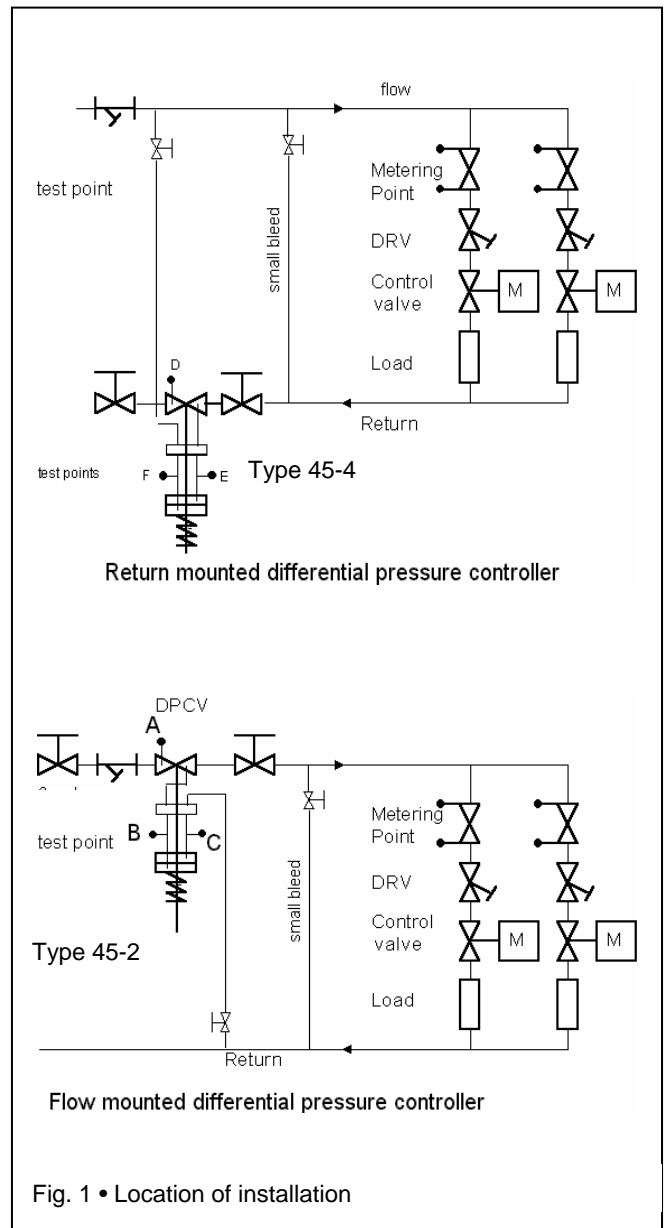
flow

test point

small bleed

Metering Point

DRV

Control valve

M

M

Load

D

Return

test points

F

E

Type 45-4

Return mounted differential pressure controller

DPCV

A

test point

B

C

small bleed

Metering Point

DRV

Control valve

M

M

Type 45-2

Load

Return

Flow mounted differential pressure controller

Fig. 1 • Location of installation